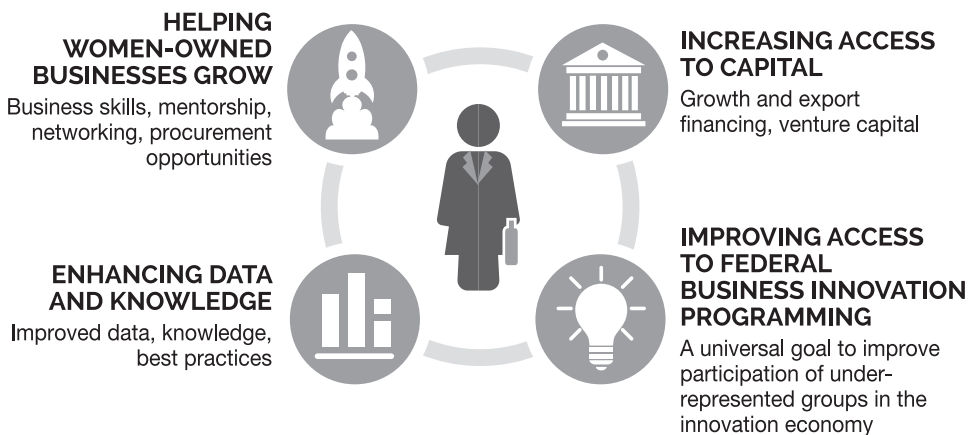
HELPING WOMEN-OWNED BUSINESSES GROW

Business skills, mentorship, networking, procurement opportunities

INCREASING ACCESS TO CAPITAL

Growth and export financing, venture capital

ENHANCING DATA AND KNOWLEDGE

Improved data, knowledge, best practices

IMPROVING ACCESS TO FEDERAL BUSINESS INNOVATION PROGRAMMING

A universal goal to improve participation of under-represented groups in the innovation economy